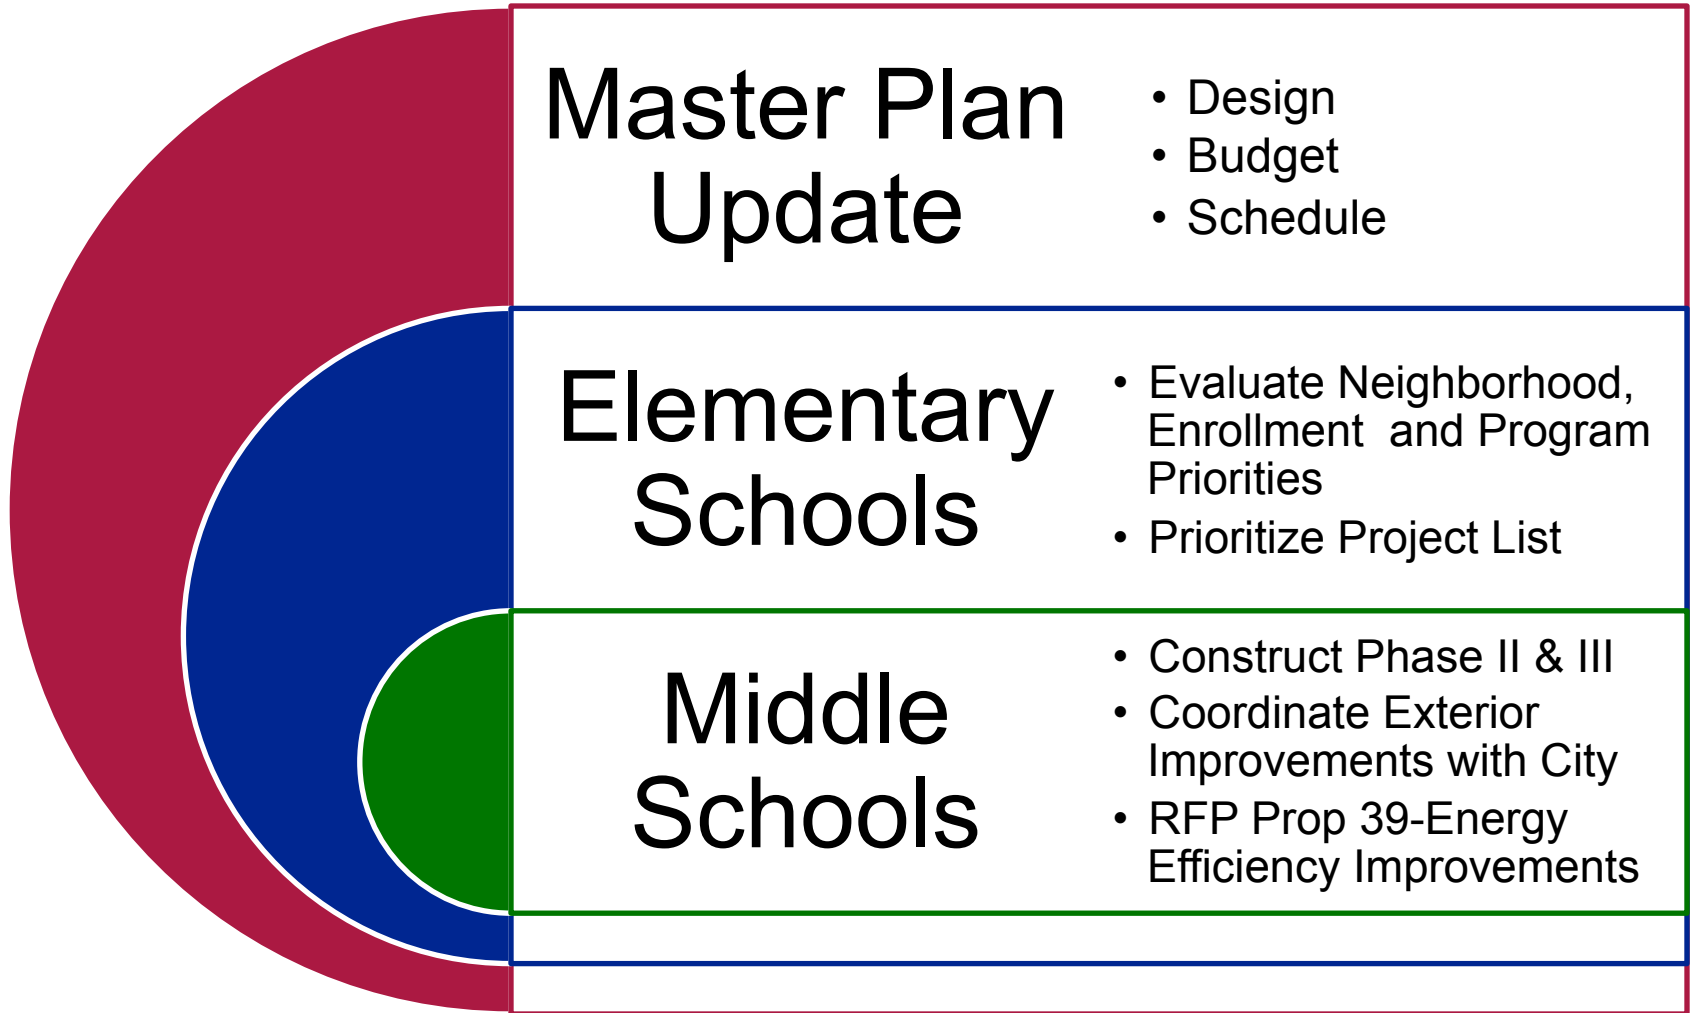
Master Plan Update

• Design
• Budget
• Schedule

Elementary Schools

• Evaluate Neighborhood, Enrollment and Program Priorities
• Prioritize Project List

Middle Schools

• Construct Phase II & III
• Coordinate Exterior Improvements with City
• RFP Prop 39-Energy Efficiency Improvements